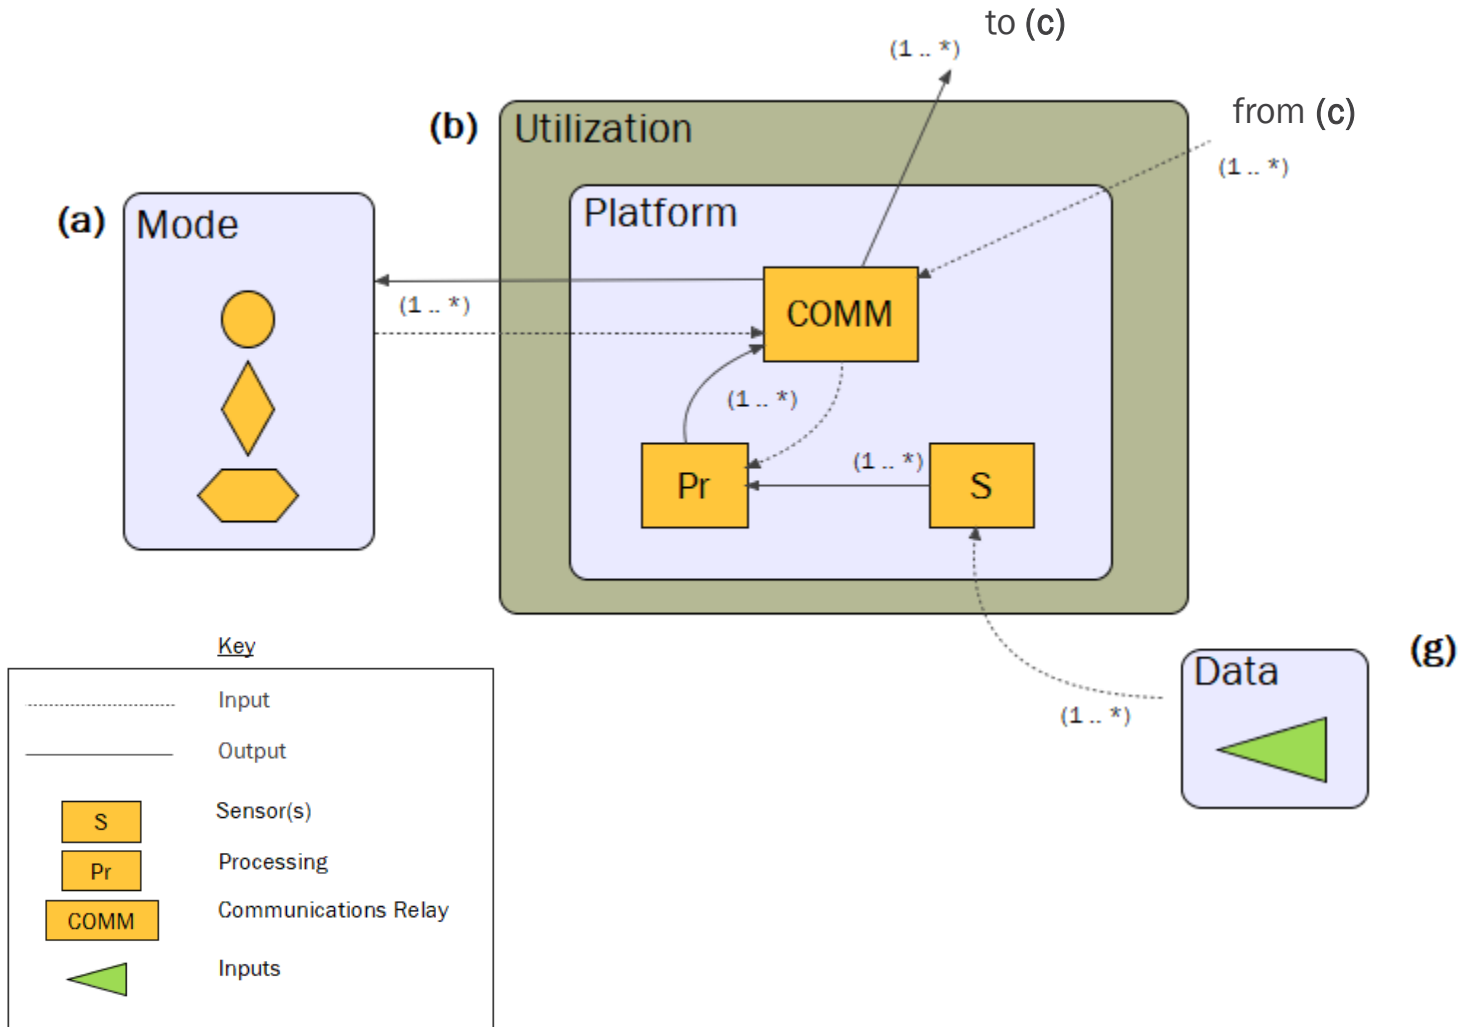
to (c)

(1 .. *)

from (c)

(1 .. *)

(b) Utilization

Platform

(a) Mode

(1 .. *)

COMM

(1 .. *)

(1 .. *)

Pr

S

(g) Data

(1 .. *)

Key

Input

Output

S Sensor(s)

Pr Processing

COMM Communications Relay

Inputs